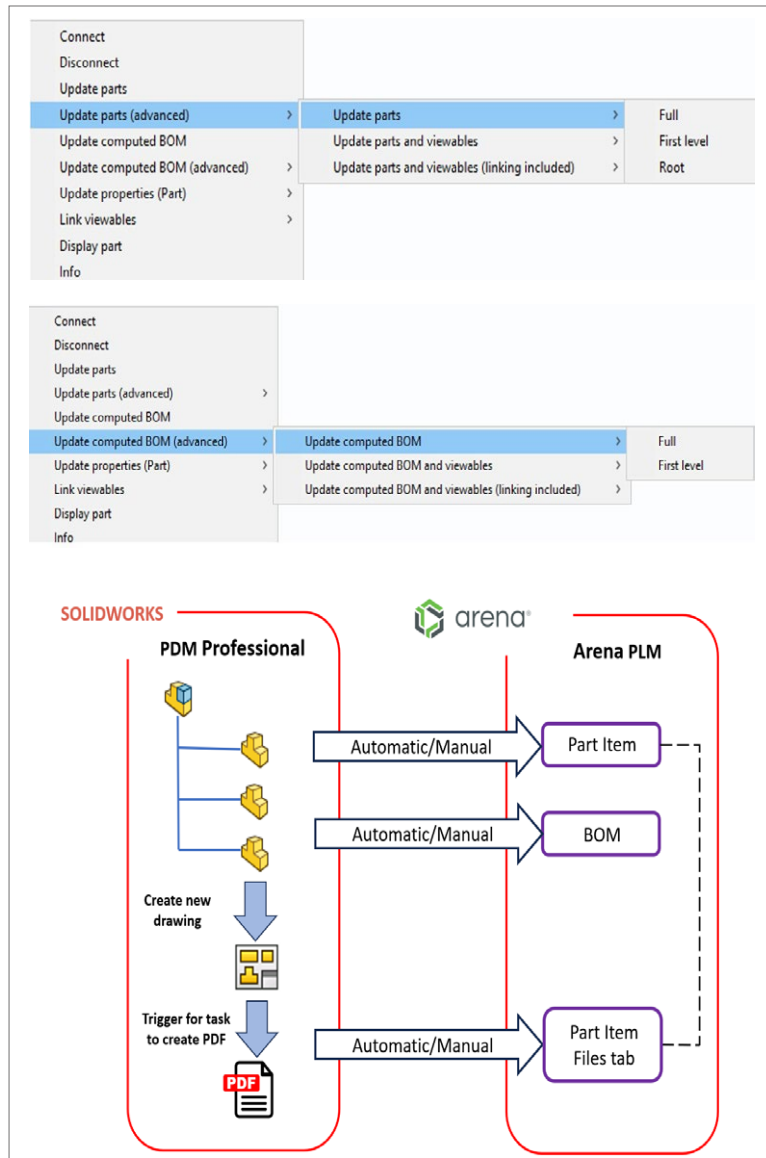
Connect
Disconnect
Update parts
Update parts (advanced)
Update computed BOM
Update computed BOM (advanced)
Update properties (Part)
Link viewables
Display part
Info

Update parts
Update parts and viewables
Update parts and viewables (linking included)

Full
First level
Root

Connect
Disconnect
Update parts
Update parts (advanced)
Update computed BOM
Update computed BOM (advanced)
Update properties (Part)
Link viewables
Display part
Info

Update computed BOM
Update computed BOM and viewables
Update computed BOM and viewables (linking included)

Full
First level

SOLIDWORKS
PDM Professional

arena
Arena PLM

Automatic/Manual
Part Item

Automatic/Manual
BOM

Create new drawing

Trigger for task to create PDF

PDF

Automatic/Manual
Part Item Files tab